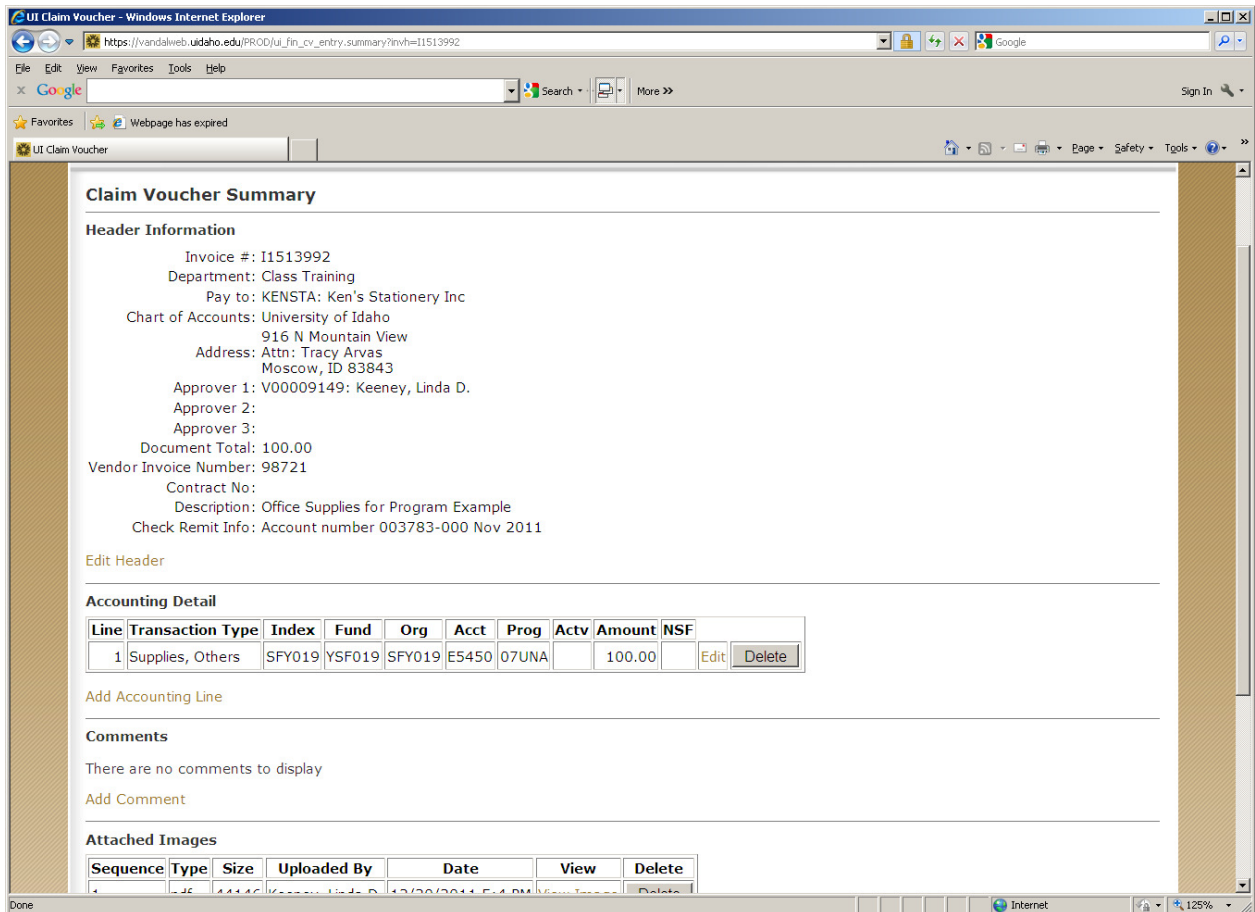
UI Claim Voucher - Windows Internet Explorer

https://vandalweb.uidaho.edu/PROD/ui_fin_cv_entry.summary?invh=I1513992

Google

File Edit View Favorites Tools Help

Google Search More »

Sign In

Favorites Webpage has expired

UI Claim Voucher

Page Safety Tools

Claim Voucher Summary

Header Information

Invoice #: I1513992
Department: Class Training
Pay to: KENSTA: Ken's Stationery Inc
Chart of Accounts: University of Idaho
Address: 916 N Mountain View
Attn: Tracy Arvas
Moscow, ID 83843
Approver 1: V00009149: Keeney, Linda D.
Approver 2:
Approver 3:
Document Total: 100.00
Vendor Invoice Number: 98721
Contract No:
Description: Office Supplies for Program Example
Check Remit Info: Account number 003783-000 Nov 2011

Edit Header

Accounting Detail

| Line | Transaction Type | Index | Fund | Org | Acct | Prog | Actv | Amount | NSF | | |
|---|---|---|---|---|---|---|---|---|---|---|---|
| 1 | Supplies, Others | SFY019 | YSF019 | SFY019 | E5450 | 07UNA | | 100.00 | | Edit | Delete |

Add Accounting Line

Comments

There are no comments to display

Add Comment

Attached Images

| Sequence | Type | Size | Uploaded By | Date | View | Delete |
|---|---|---|---|---|---|---|
| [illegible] | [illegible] | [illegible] | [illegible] | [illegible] | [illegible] | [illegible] |

Done

Internet

125%